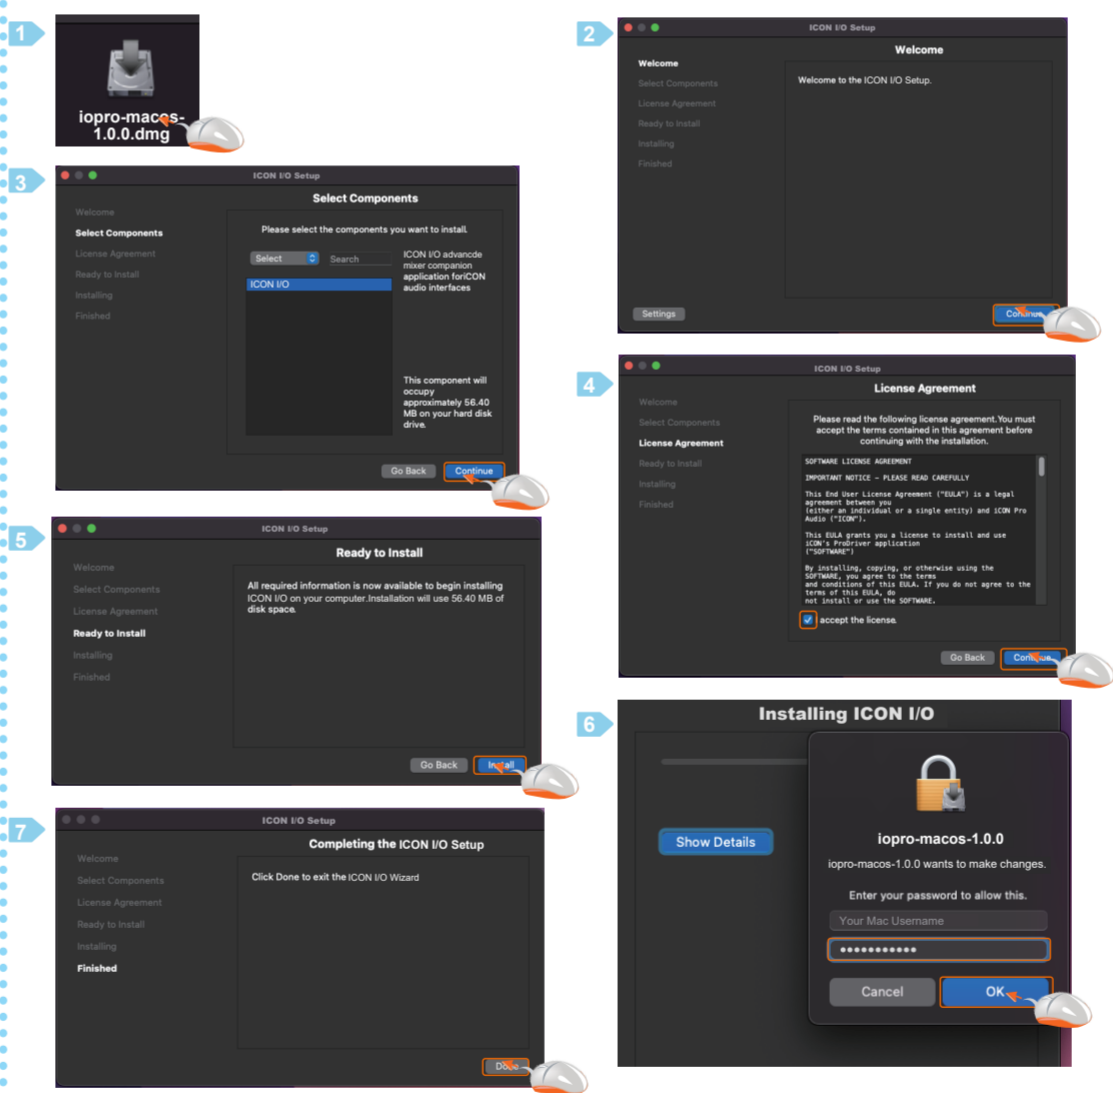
1

iopro-macos-1.0.0.dmg

2

ICON I/O Setup

Welcome

Welcome
Select Components
License Agreement
Ready to Install
Installing
Finished

Welcome to the ICON I/O Setup.

Settings

Continue

3

ICON I/O Setup

Select Components

Welcome
Select Components
License Agreement
Ready to Install
Installing
Finished

Please select the components you want to install.

Select

Search

ICON I/O

ICON I/O advancde mixer companion application foriCON audio interfaces

This component will occupy approximately 56.40 MB on your hard disk drive.

Go Back

Continue

4

ICON I/O Setup

License Agreement

Welcome
Select Components
License Agreement
Ready to Install
Installing
Finished

Please read the following license agreement.You must accept the terms contained in this agreement before continuing with the installation.

SOFTWARE LICENSE AGREEMENT

IMPORTANT NOTICE – PLEASE READ CAREFULLY

This End User License Agreement ("EULA") is a legal agreement between you (either an individual or a single entity) and iCON Pro Audio ("ICON").

This EULA grants you a license to install and use iCON's ProDriver application ("SOFTWARE")

By installing, copying, or otherwise using the SOFTWARE, you agree to the terms and conditions of this EULA. If you do not agree to the terms of this EULA, do not install or use the SOFTWARE.

accept the license.

Go Back

Continue

5

ICON I/O Setup

Ready to Install

Welcome
Select Components
License Agreement
Ready to Install
Installing
Finished

All required information is now available to begin installing ICON I/O on your computer.Installation will use 56.40 MB of disk space.

Go Back

Install

6

Installing ICON I/O

Show Details

iopro-macos-1.0.0

iopro-macos-1.0.0 wants to make changes.

Enter your password to allow this.

Your Mac Username

•••••••••••

Cancel

OK

7

ICON I/O Setup

Completing the ICON I/O Setup

Welcome
Select Components
License Agreement
Ready to Install
Installing
Finished

Click Done to exit the ICON I/O Wizard

Done